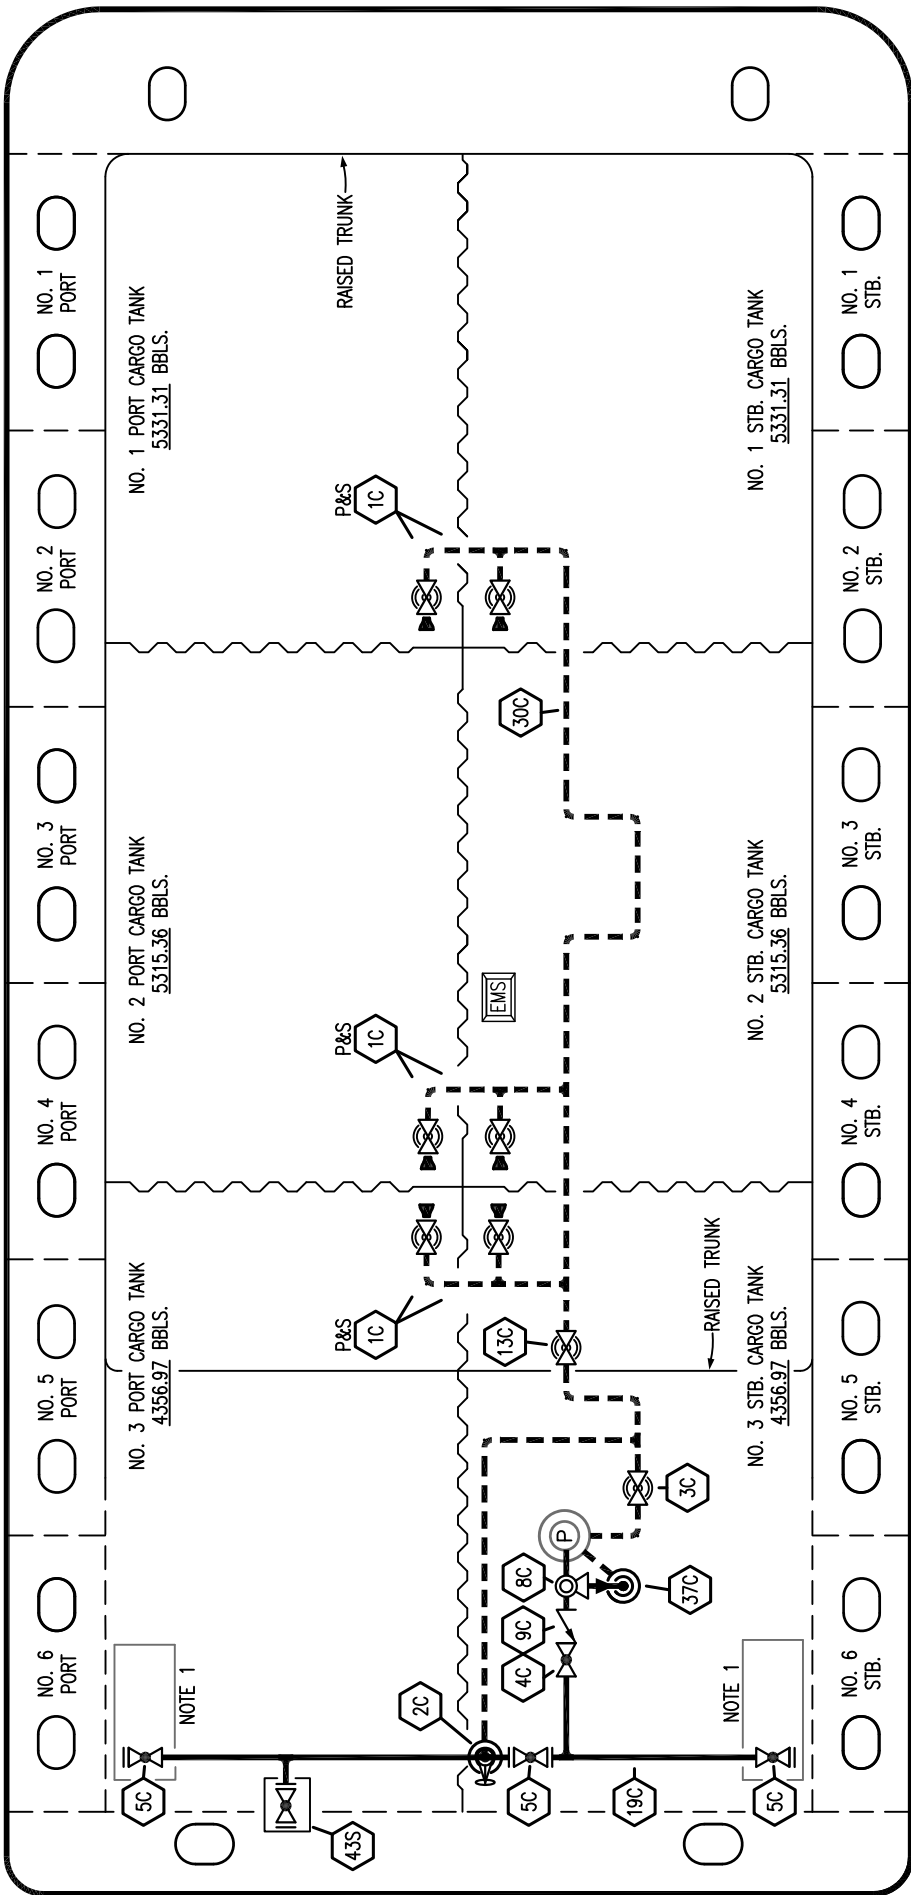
NO. 1 PORT

NO. 2 PORT

NO. 3 PORT

NO. 4 PORT

NO. 5 PORT

NO. 6 PORT

RAISED TRUNK

NO. 1 PORT CARGO TANK
5331.31 BBLS.

NO. 1 STB. CARGO TANK
5331.31 BBLS.

NO. 1 STB.

NO. 2 STB.

NO. 3 STB.

NO. 4 STB.

NO. 5 STB.

NO. 6 STB.

P&S 1C

30C

NO. 2 PORT CARGO TANK
5315.36 BBLS.

EMS

NO. 2 STB. CARGO TANK
5315.36 BBLS.

P&S 1C

P&S 1C

13C

RAISED TRUNK

NO. 3 PORT CARGO TANK
4356.97 BBLS.

NO. 3 STB. CARGO TANK
4356.97 BBLS.

3C

P

8C

37C

9C

4C

NOTE 1

NOTE 1

2C

5C

5C

19C

5C

43S